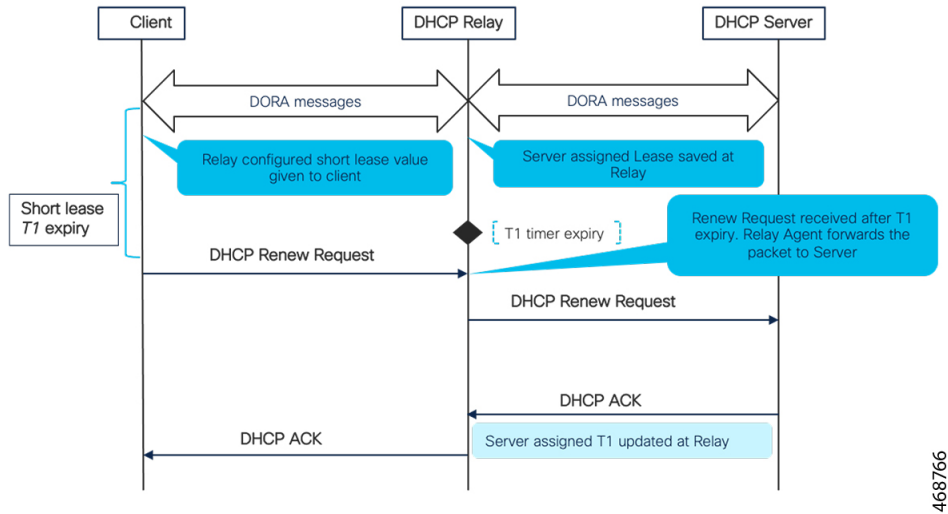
Client

DHCP Relay

DHCP Server

DORA messages

DORA messages

Relay configured short lease value given to client

Server assigned Lease saved at Relay

Short lease *T1* expiry

T1 timer expiry

Renew Request received after T1 expiry. Relay Agent forwards the packet to Server

DHCP Renew Request

DHCP Renew Request

DHCP ACK

DHCP ACK

Server assigned T1 updated at Relay

468766